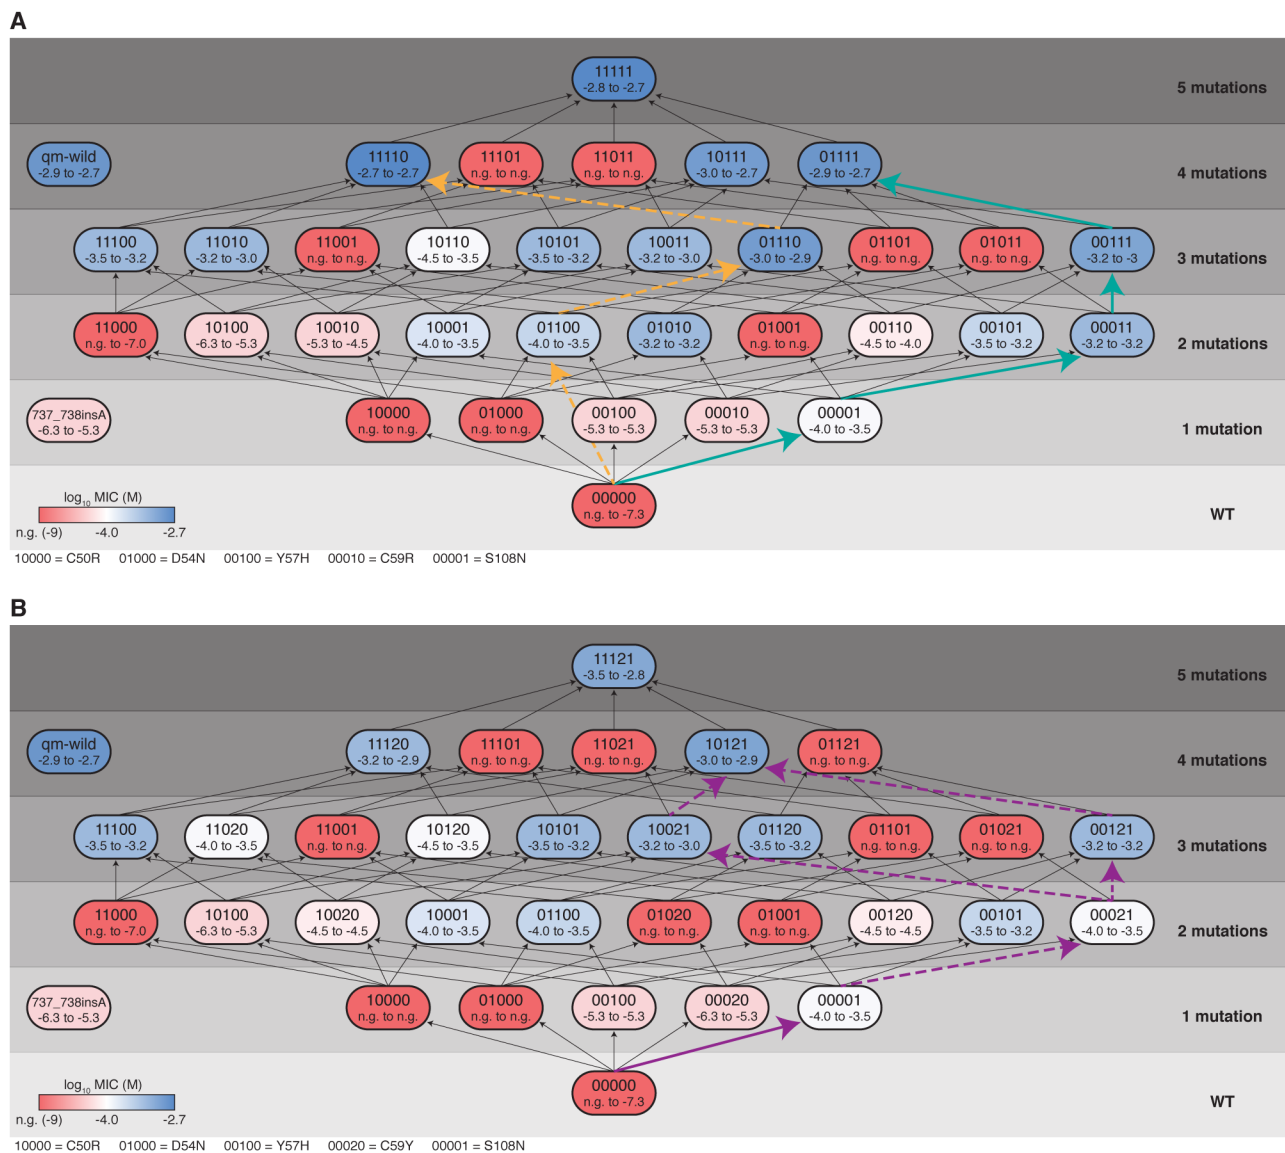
A

11111
-2.8 to -2.7

5 mutations

qm-wild
-2.9 to -2.7

11110
-2.7 to -2.7

11101
n.g. to n.g.

11011
n.g. to n.g.

10111
-3.0 to -2.7

01111
-2.9 to -2.7

4 mutations

11100
-3.5 to -3.2

11010
-3.2 to -3.0

11001
n.g. to n.g.

10110
-4.5 to -3.5

10101
-3.5 to -3.2

10011
-3.2 to -3.0

01110
-3.0 to -2.9

01101
n.g. to n.g.

01011
n.g. to n.g.

00111
-3.2 to -3

3 mutations

11000
n.g. to -7.0

10100
-6.3 to -5.3

10010
-5.3 to -4.5

10001
-4.0 to -3.5

01100
-4.0 to -3.5

01010
-3.2 to -3.2

01001
n.g. to n.g.

00110
-4.5 to -4.0

00101
-3.5 to -3.2

00011
-3.2 to -3.2

2 mutations

737_738insA
-6.3 to -5.3

10000
n.g. to n.g.

01000
n.g. to n.g.

00100
-5.3 to -5.3

00010
-5.3 to -5.3

00001
-4.0 to -3.5

1 mutation

$\log_{10}$ MIC (M)
n.g. (-9) -4.0 -2.7

00000
n.g. to -7.3

WT

10000 = C50R 01000 = D54N 00100 = Y57H 00010 = C59R 00001 = S108N

B

11121
-3.5 to -2.8

5 mutations

qm-wild
-2.9 to -2.7

11120
-3.2 to -2.9

11101
n.g. to n.g.

11021
n.g. to n.g.

10121
-3.0 to -2.9

01121
n.g. to n.g.

4 mutations

11100
-3.5 to -3.2

11020
-4.0 to -3.5

11001
n.g. to n.g.

10120
-4.5 to -3.5

10101
-3.5 to -3.2

10021
-3.2 to -3.0

01120
-3.5 to -3.2

01101
n.g. to n.g.

01021
n.g. to n.g.

00121
-3.2 to -3.2

3 mutations

11000
n.g. to -7.0

10100
-6.3 to -5.3

10020
-4.5 to -4.5

10001
-4.0 to -3.5

01100
-4.0 to -3.5

01020
n.g. to n.g.

01001
n.g. to n.g.

00120
-4.5 to -4.5

00101
-3.5 to -3.2

00021
-4.0 to -3.5

2 mutations

737_738insA
-6.3 to -5.3

10000
n.g. to n.g.

01000
n.g. to n.g.

00100
-5.3 to -5.3

00020
-6.3 to -5.3

00001
-4.0 to -3.5

1 mutation

$\log_{10}$ MIC (M)
n.g. (-9) -4.0 -2.7

00000
n.g. to -7.3

WT

10000 = C50R 01000 = D54N 00100 = Y57H 00020 = C59Y 00001 = S108N